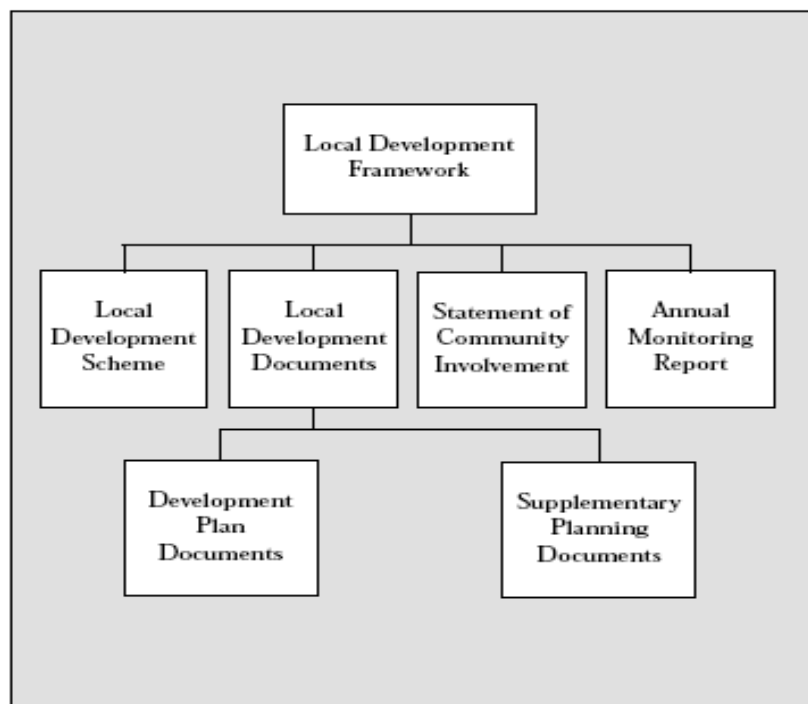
Local Development Framework

Local Development Scheme

Local Development Documents

Statement of Community Involvement

Annual Monitoring Report

Development Plan Documents

Supplementary Planning Documents